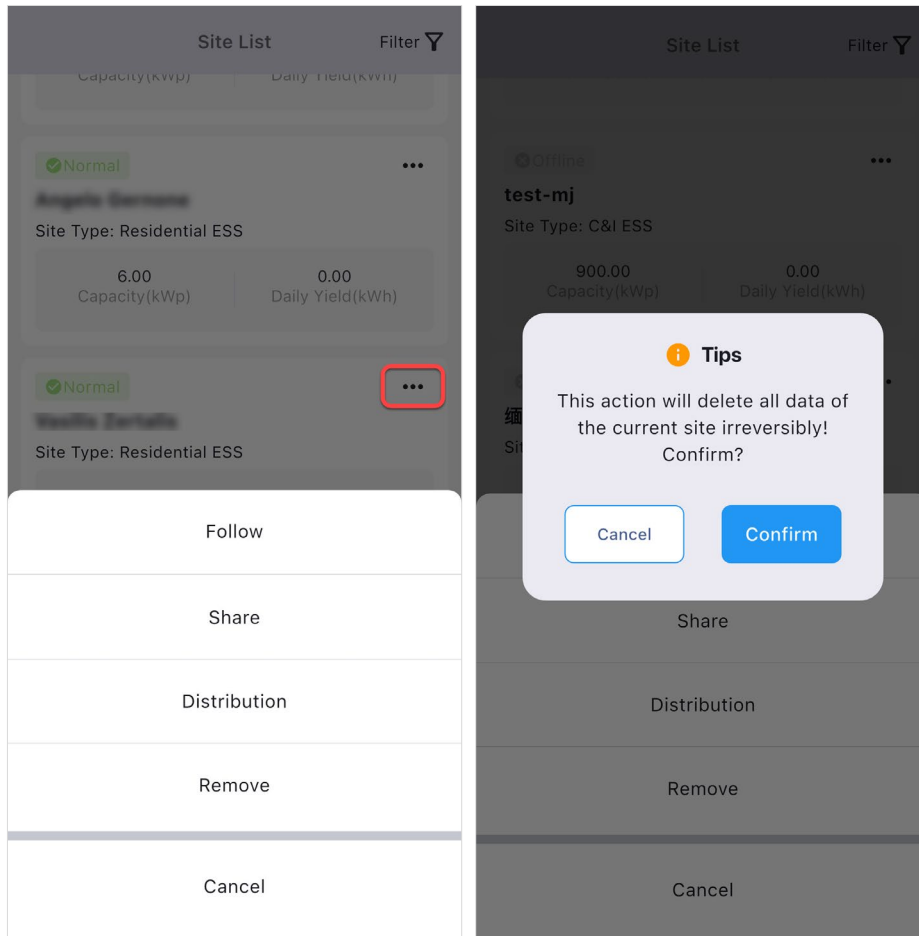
Site List

Filter

Capacity(kWp)

Daily Yield(kWh)

Normal

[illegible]

Site Type: Residential ESS

6.00
Capacity(kWp)

0.00
Daily Yield(kWh)

Normal

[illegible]

Site Type: Residential ESS

Follow

Share

Distribution

Remove

Cancel

Site List

Filter

Offline

test-mj

Site Type: C&I ESS

900.00
Capacity(kWp)

0.00
Daily Yield(kWh)

Tips

This action will delete all data of the current site irreversibly! Confirm?

Cancel

Confirm

Share

Distribution

Remove

Cancel